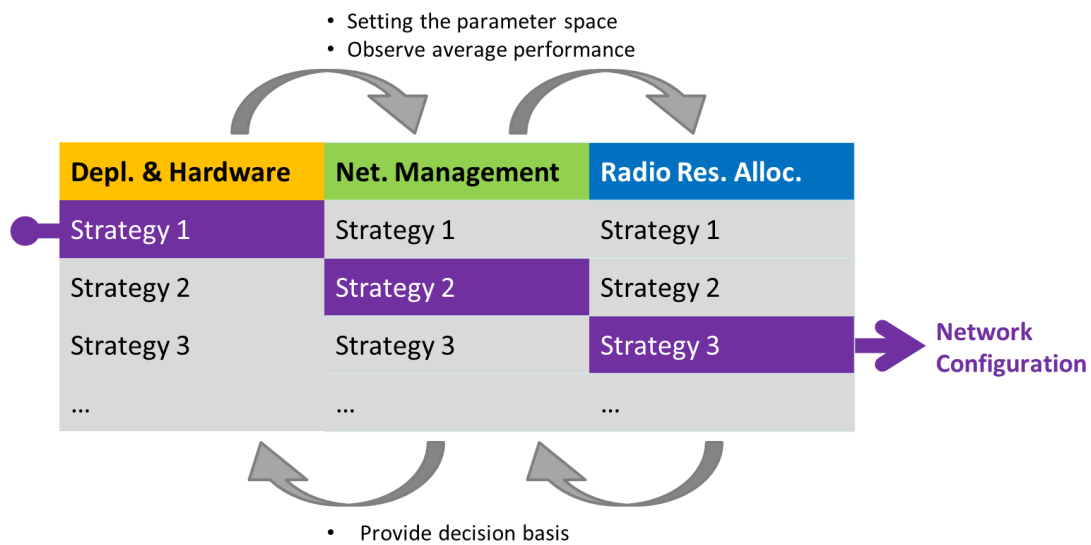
• Setting the parameter space
• Observe average performance

| Depl. & Hardware | Net. Management | Radio Res. Alloc. |
|---|---|---|
| Strategy 1 | Strategy 1 | Strategy 1 |
| Strategy 2 | Strategy 2 | Strategy 2 |
| Strategy 3 | Strategy 3 | Strategy 3 |
| ... | ... | ... |

Network Configuration

• Provide decision basis